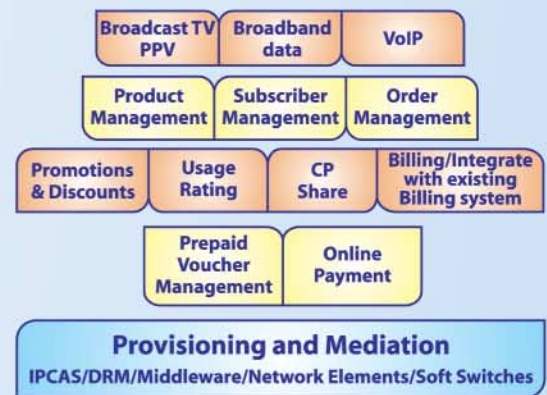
Broadcast TV PPV

Broadband data

VoIP

Product Management

Subscriber Management

Order Management

Promotions & Discounts

Usage Rating

CP Share

Billing/Integrate with existing Billing system

Prepaid Voucher Management

Online Payment

Provisioning and Mediation

IPCAS/DRM/Middleware/Network Elements/Soft Switches